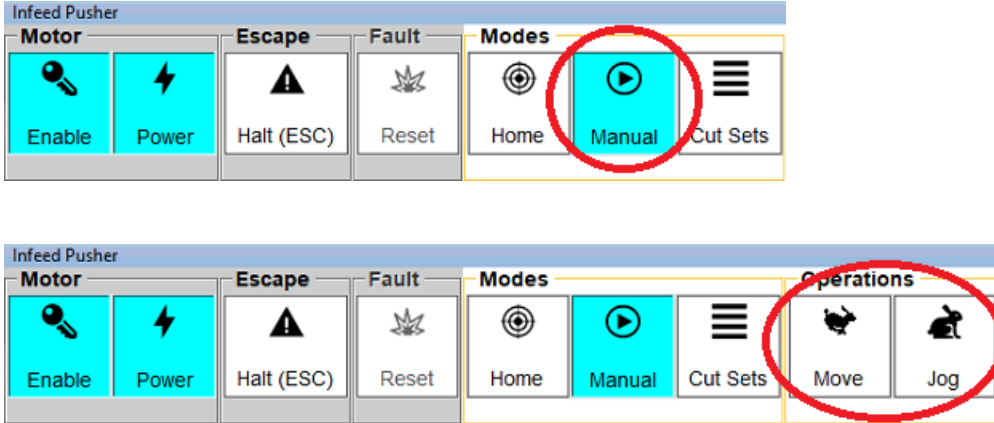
Infeed Pusher

Motor
Enable
Power

Escape
Halt (ESC)

Fault
Reset

Modes
Home
Manual
Cut Sets

Infeed Pusher

Motor
Enable
Power

Escape
Halt (ESC)

Fault
Reset

Modes
Home
Manual
Cut Sets

Operations
Move
Jog